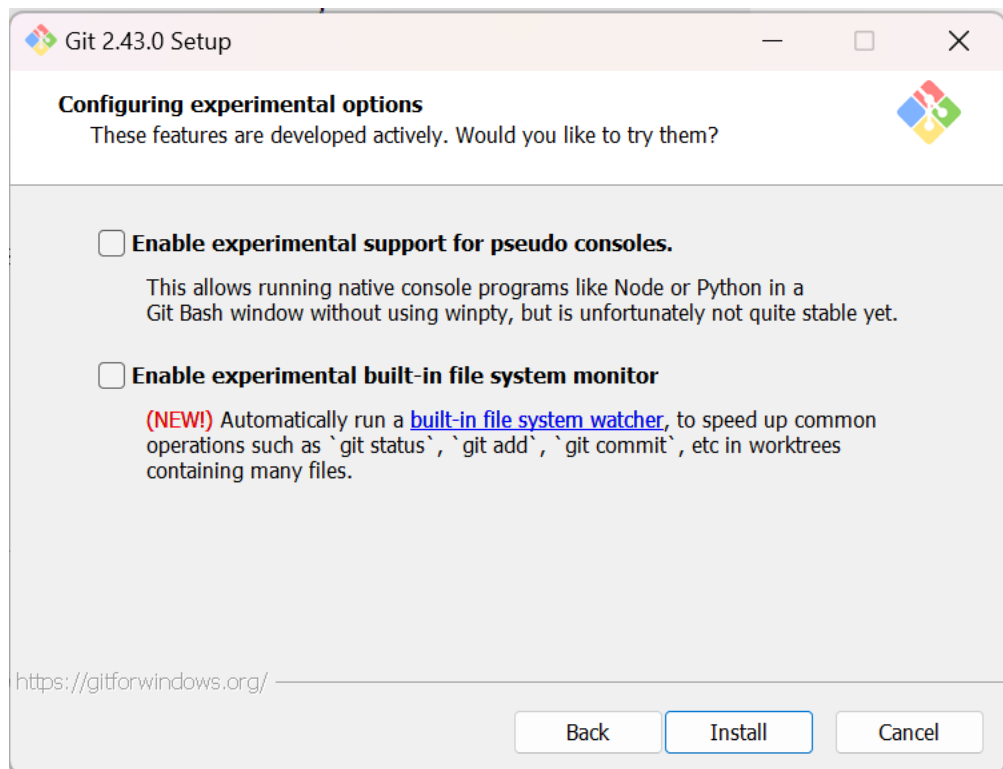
Git 2.43.0 Setup

Configuring experimental options
These features are developed actively. Would you like to try them?

Enable experimental support for pseudo consoles.

This allows running native console programs like Node or Python in a Git Bash window without using winpty, but is unfortunately not quite stable yet.

Enable experimental built-in file system monitor

(NEW!) Automatically run a built-in file system watcher, to speed up common operations such as `git status`, `git add`, `git commit`, etc in worktrees containing many files.

https://gitforwindows.org/

Back | Install | Cancel